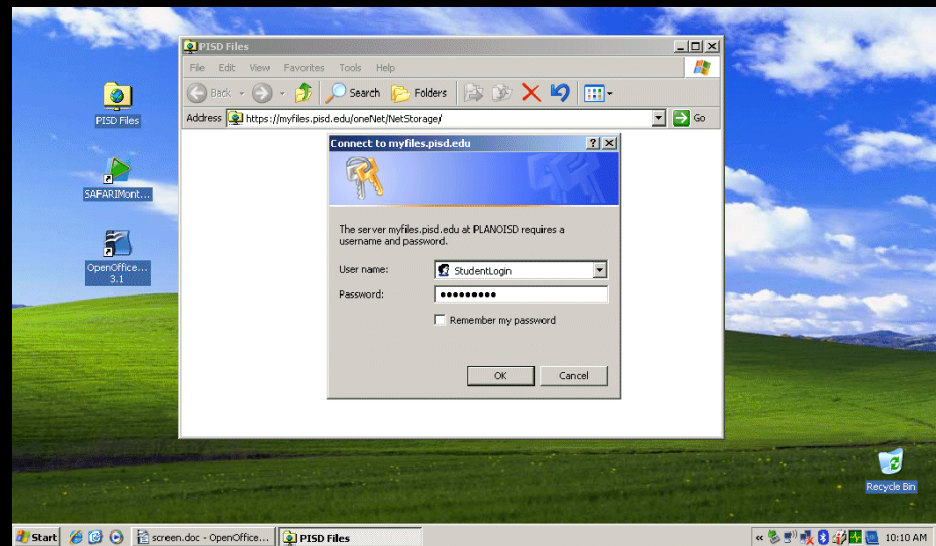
PISD Files

SAFARIMont...

OpenOffice... 3.1

PISD Files

File Edit View Favorites Tools Help

Back Search Folders

Address https://myfiles.pisd.edu/oneNet/NetStorage/ Go

Connect to myfiles.pisd.edu

The server myfiles.pisd.edu at PLANOISD requires a username and password.

User name: StudentLogin

Password: ••••••••••

Remember my password

OK Cancel

Recycle Bin

Start screen.doc - OpenOffice... PISD Files 10:10 AM